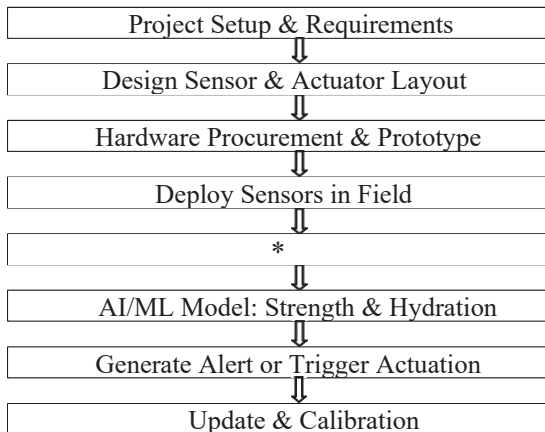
Project Setup & Requirements

Design Sensor & Actuator Layout

Hardware Procurement & Prototype

Deploy Sensors in Field

*

AI/ML Model: Strength & Hydration

Generate Alert or Trigger Actuation

Update & Calibration